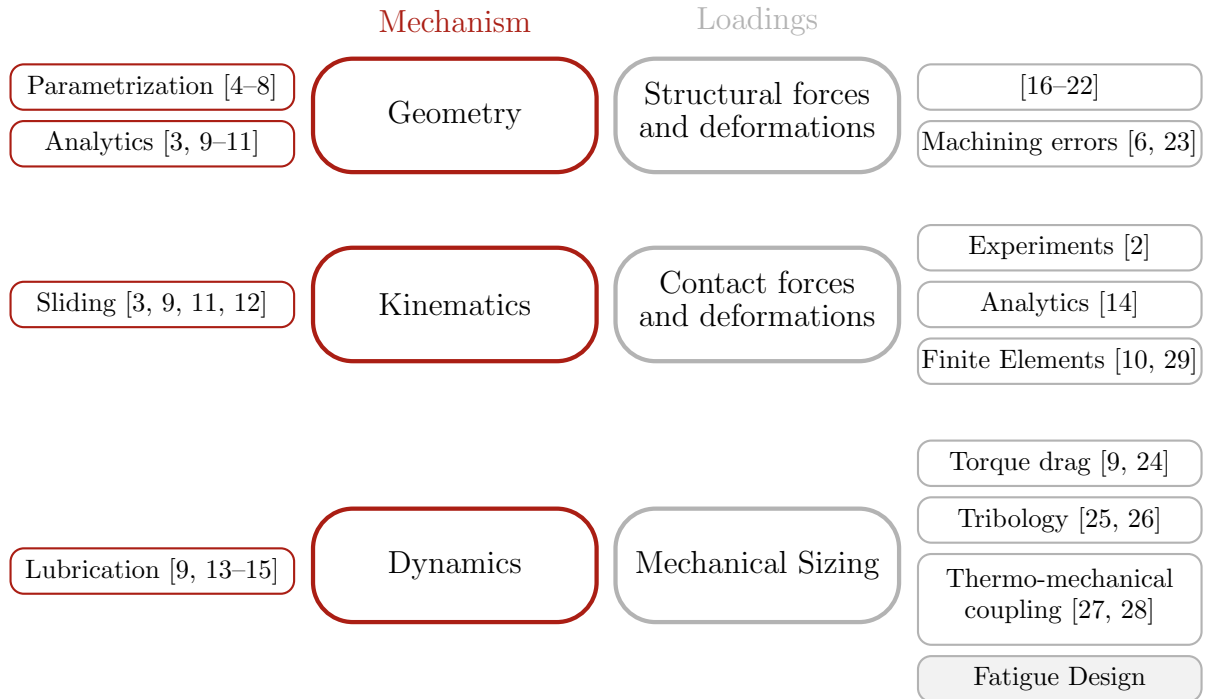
Mechanism

Loadings

Parametrization [4–8]

Analytics [3, 9–11]

Geometry

Structural forces and deformations

[16–22]

Machining errors [6, 23]

Experiments [2]

Sliding [3, 9, 11, 12]

Kinematics

Contact forces and deformations

Analytics [14]

Finite Elements [10, 29]

Torque drag [9, 24]

Tribology [25, 26]

Lubrication [9, 13–15]

Dynamics

Mechanical Sizing

Thermo-mechanical coupling [27, 28]

Fatigue Design